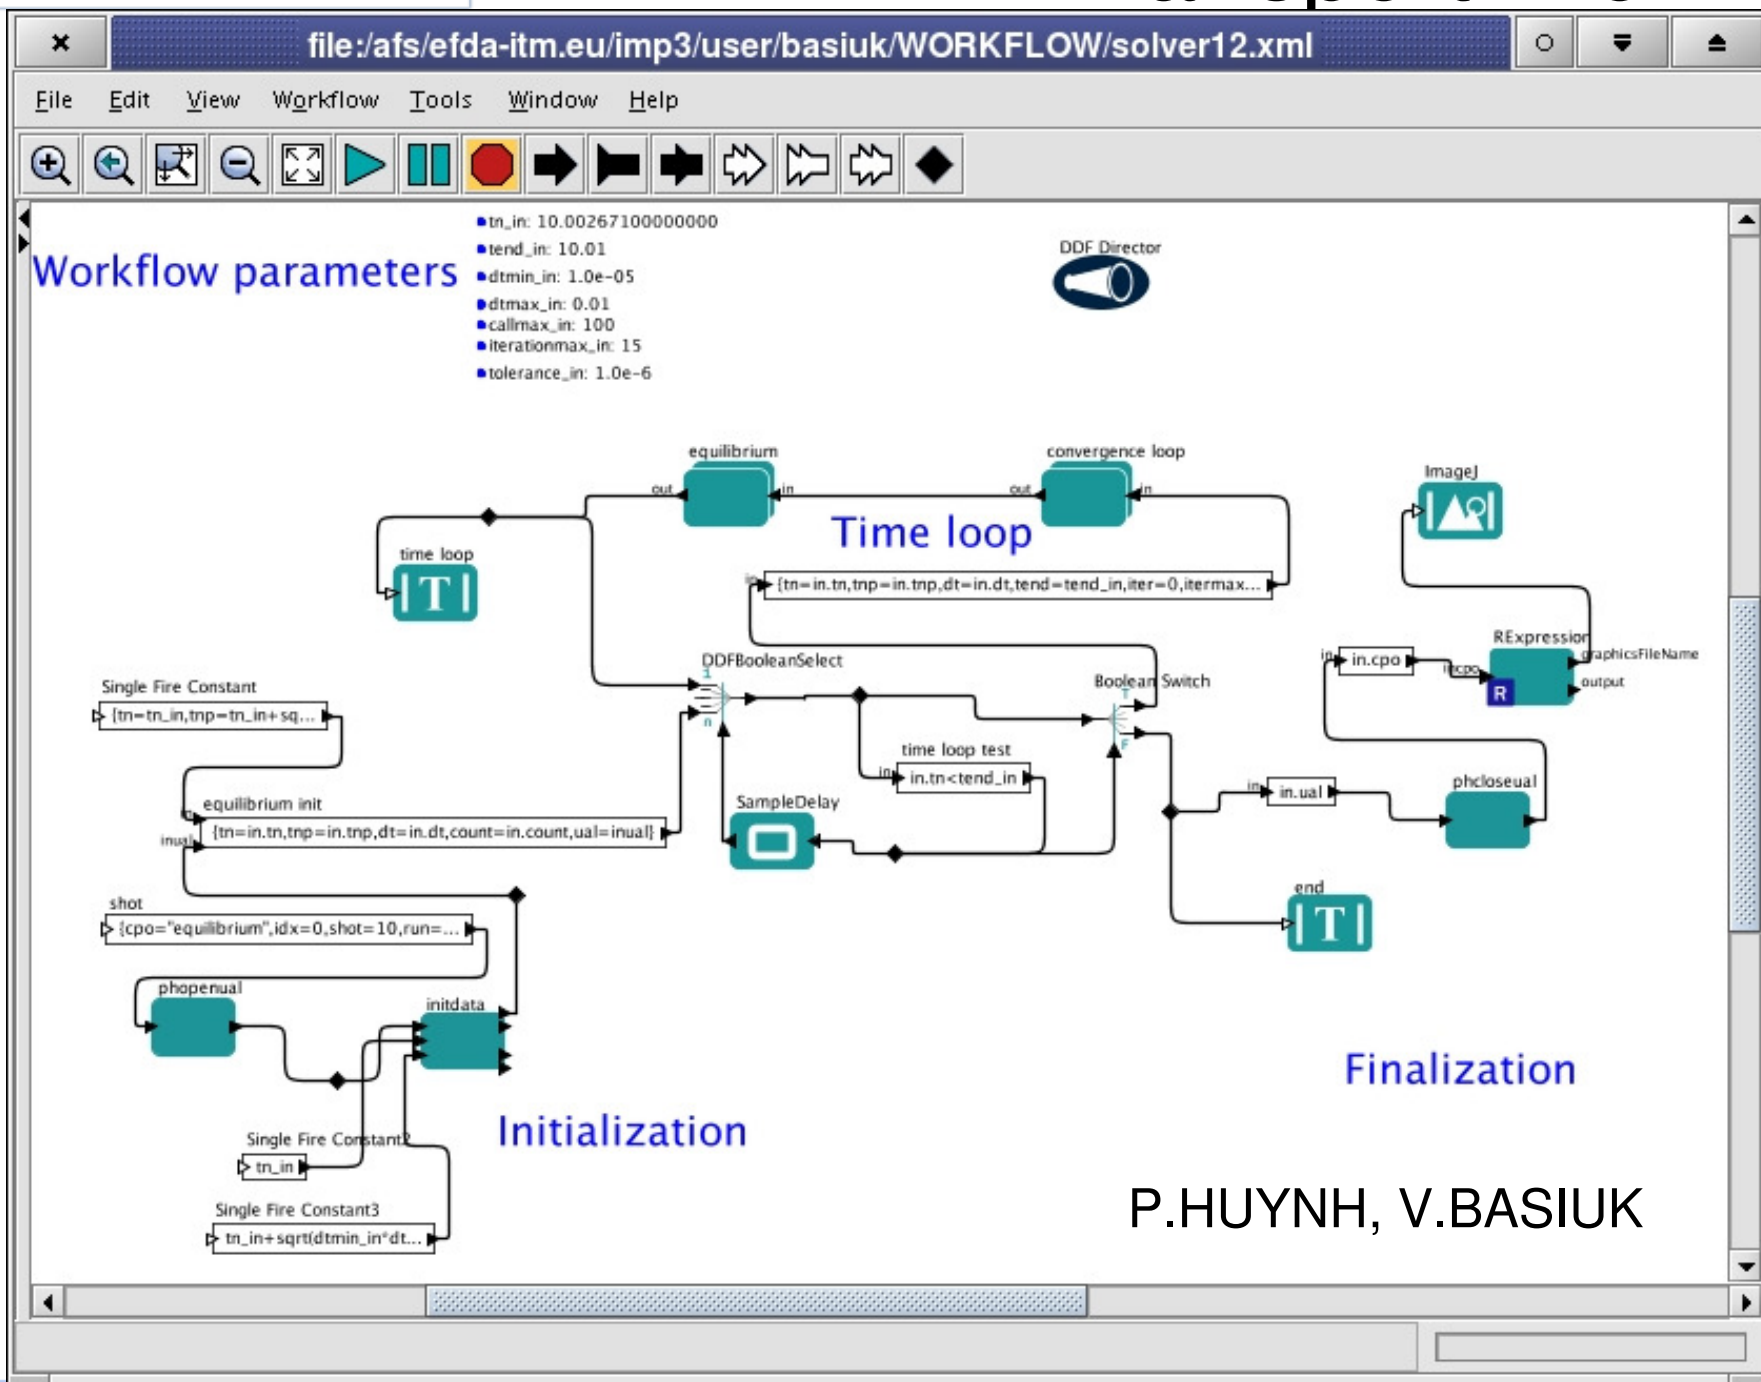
file:/afs/efda-itm.eu/imp3/user/basiuk/WORKFLOW/solver12.xml

File Edit View Workflow Tools Window Help

Workflow parameters

tn_in: 10.00267100000000
tend_in: 10.01
dtmin_in: 1.0e-05
dtmax_in: 0.01
callmax_in: 100
iterationmax_in: 15
tolerance_in: 1.0e-6

DDF Director

equilibrium
out in
convergence loop
out in
Time loop
time loop
T
in {tn=in.tn,tnp=in.tnp,dt=in.dt,tend=tend_in,iter=0,itermax...
ImageJ
REXpression
graphicsFileName
output
in in.cpo
incpo
R
DDFBooleanSelect
Boolean Switch
Single Fire Constant
{tn=tn_in,tnp=tn_in+sq...
time loop test
in in.tn<tend_in
equilibrium init
inual {tn=in.tn,tnp=in.tnp,dt=in.dt,count=in.count,ual=inual}
SampleDelay
in in.ual
phcloseual
end
T
shot
{cpo="equilibrium",idx=0,shot=10,run=...
phopenual
initdata
Finalization
Initialization
Single Fire Constant2
tn_in
Single Fire Constant3
tn_in+sqrt(dtmin_in*dt...
P.HUYNH, V.BASIUK